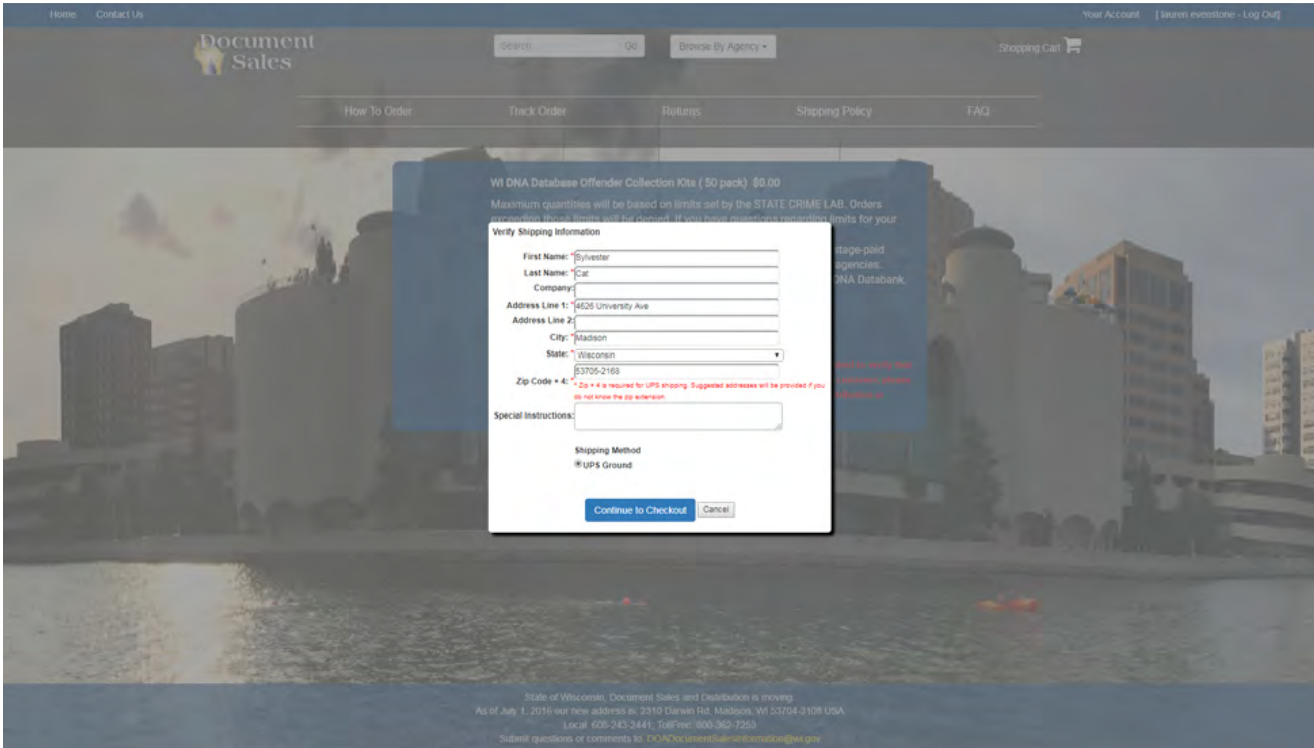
Home Contact Us

Your Account [lauren eveostone - Log Out]

Document Sales

Search Go

Browse By Agency ▾

Shopping Cart

How To Order Track Order Returns Shipping Policy FAQ

WI DNA Database Offender Collection Kits ( 50 pack) $0.00

Maximum quantities will be based on limits set by the STATE CRIME LAB. Orders exceeding those limits will be denied. If you have questions regarding limits for your

stage-paid agencies. DNA Databank.

Verify Shipping Information

First Name: * Sylvester

Last Name: * Cat

Company:

Address Line 1: * 4626 University Ave

Address Line 2:

City: * Madison

State: * Wisconsin

Zip Code + 4: * 53705-2168

* Zip + 4 is required for UPS shipping. Suggested addresses will be provided if you do not know the zip extension.

Special Instructions:

Shipping Method

UPS Ground

Continue to Checkout Cancel

State of Wisconsin, Document Sales and Distribution is moving.
As of July 1, 2016 our new address is: 2310 Darwin Rd, Madison, WI 53704-3108 USA
Local: 608-243-2441; TollFree: 800-362-7253
Submit questions or comments to: DOADocumentSalesInformation@wi.gov